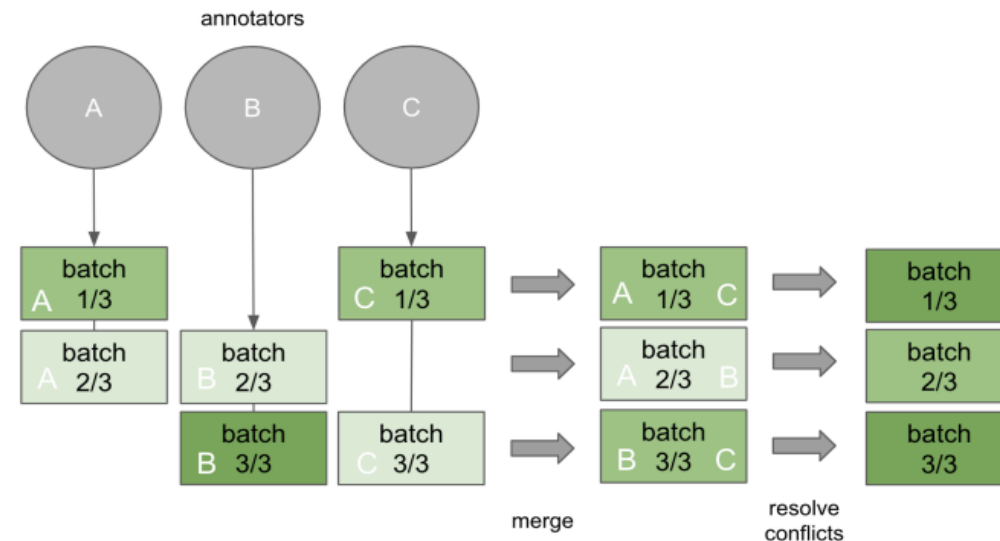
annotators

A

B

C

batch
A 1/3

batch
A 2/3

batch
B 2/3

batch
B 3/3

batch
C 1/3

batch
C 3/3

batch
A 1/3 C

batch
A 2/3 B

batch
B 3/3 C

merge

batch
1/3

batch
2/3

batch
3/3

resolve conflicts